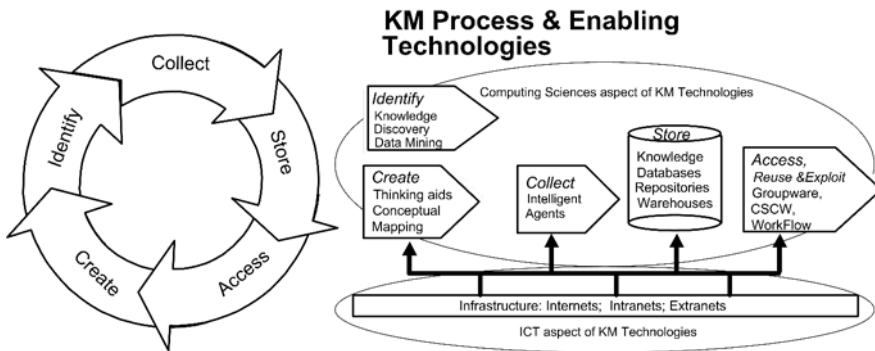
Collect
Store
Access
Create
Identify

KM Process & Enabling Technologies

Computing Sciences aspect of KM Technologies

Identify
Knowledge
Discovery
Data Mining

Create
Thinking aids
Conceptual
Mapping

Collect
Intelligent
Agents

Store
Knowledge
Databases
Repositories
Warehouses

Access,
Reuse &Exploit
Groupware,
CSCW,
WorkFlow

Infrastructure: Internets; Intranets; Extranets

ICT aspect of KM Technologies